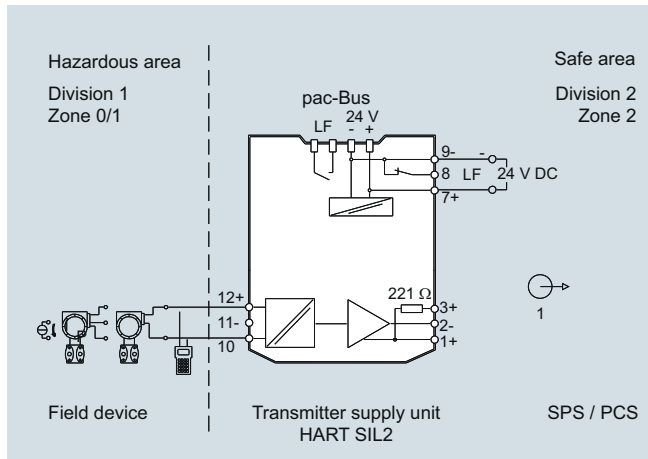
Hazardous area

Division 1
Zone 0/1

Safe area

Division 2
Zone 2

pac-Bus

LF

24 V
- +

9-
8
7+

-
LF
24 V DC

12+
11-
10

221 Ω

3+
2-
1+

1

Field device

Transmitter supply unit
HART SIL2

SPS / PCS